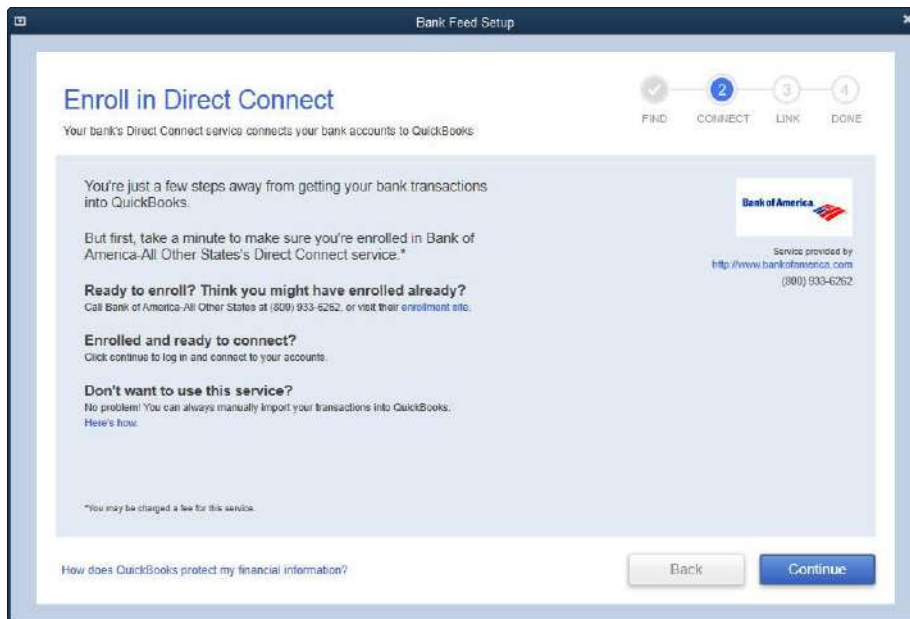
Bank Feed Setup

Enroll in Direct Connect

Your bank's Direct Connect service connects your bank accounts to QuickBooks

FIND 2 CONNECT 3 LINK 4 DONE

You're just a few steps away from getting your bank transactions into QuickBooks.

But first, take a minute to make sure you're enrolled in Bank of America-All Other States's Direct Connect service.*

Ready to enroll? Think you might have enrolled already?
Call Bank of America-All Other States at (800) 933-6262, or visit their enrollment site.

Enrolled and ready to connect?
Click continue to log in and connect to your accounts.

Don't want to use this service?
No problem! You can always manually import your transactions into QuickBooks.
Here's how.

*You may be charged a fee for this service.

Bank of America

Service provided by
http://www.bankofamerica.com
(800) 933-6262

How does QuickBooks protect my financial information?

Back

Continue